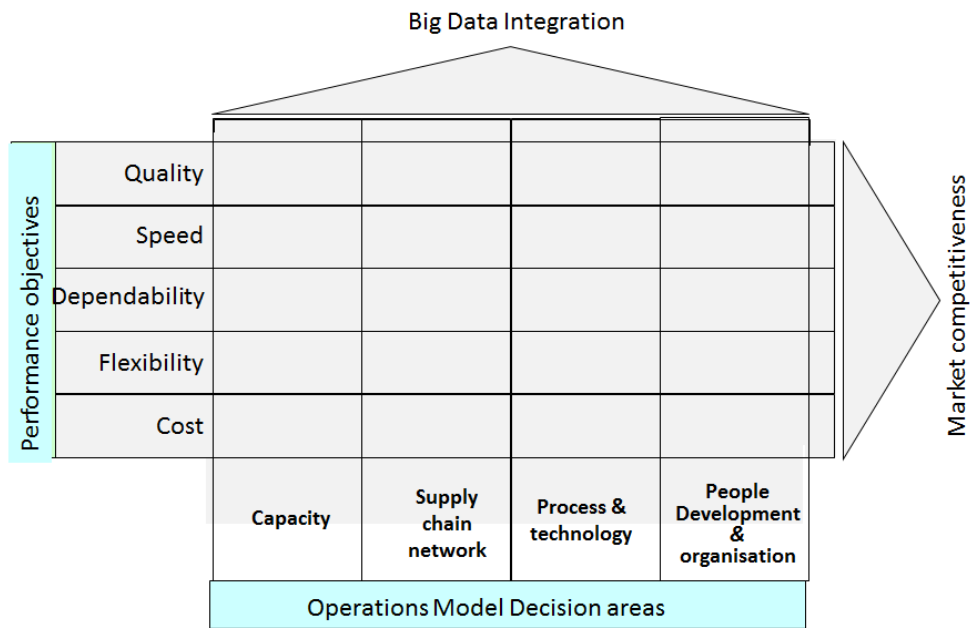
Big Data Integration

Performance objectives

Quality
Speed
Dependability
Flexibility
Cost

Market competitiveness

Capacity
Supply chain network
Process & technology
People Development & organisation

Operations Model Decision areas